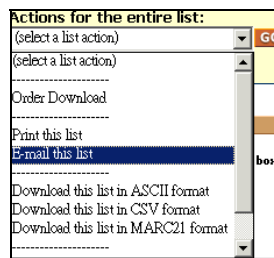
Actions for the entire list:

(select a list action)

GO

(select a list action)

--------------------

Order Download

--------------------

Print this list

E-mail this list

--------------------

Download this list in ASCII format

Download this list in CSV format

Download this list in MARC21 format

--------------------

box